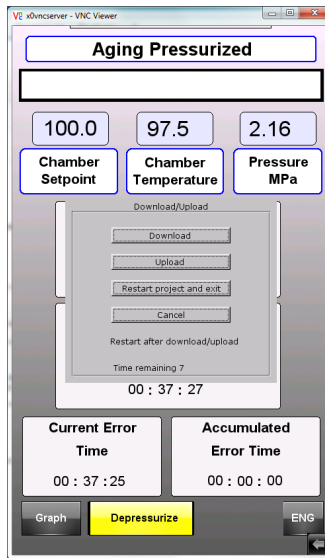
V2 x0vncserver - VNC Viewer

Aging Pressurized

100.0
Chamber Setpoint

97.5
Chamber Temperature

2.16
Pressure MPa

Download/Upload

Download

Upload

Restart project and exit

Cancel

Restart after download/upload

Time remaining 7

00 : 37 : 27

Current Error Time
00 : 37 :25

Accumulated Error Time
00 : 00 : 00

Graph

Depressurize

ENG